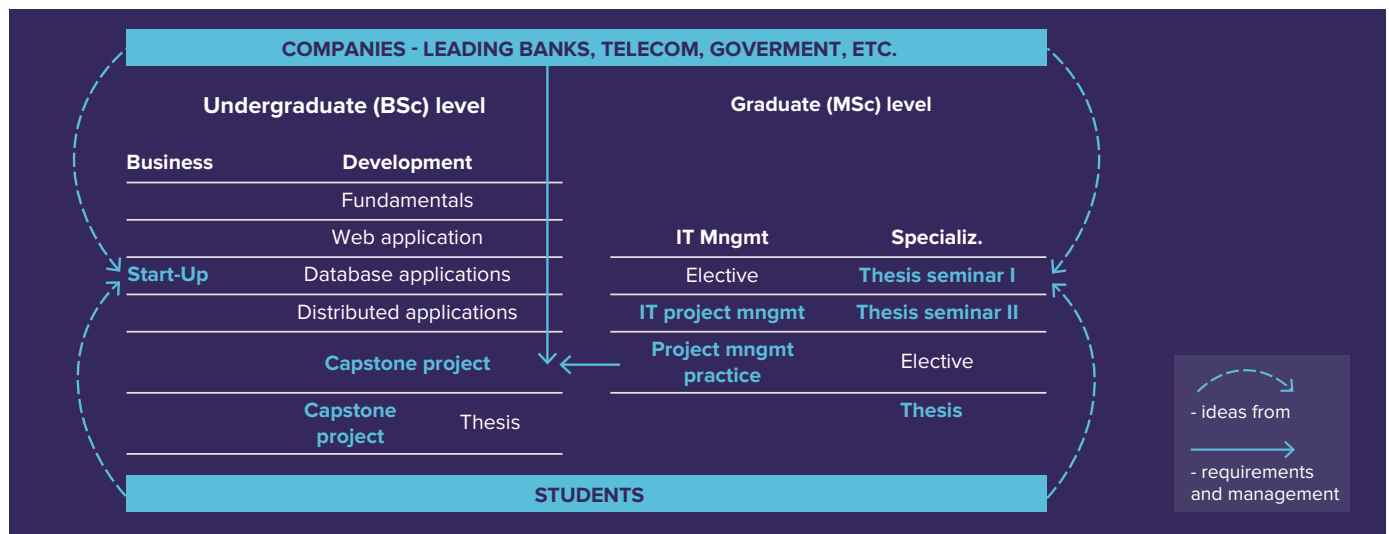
COMPANIES - LEADING BANKS, TELECOM, GOVERMENT, ETC.

Undergraduate (BSc) level

| Business | Development |
|---|---|
| | Fundamentals |
| | Web application |
| Start-Up | Database applications |
| | Distributed applications |
| | Capstone project |
| Capstone project | Thesis |

Graduate (MSc) level

| IT Mngmt | Specializ. |
|---|---|
| Elective | Thesis seminar I |
| IT project mngmt | Thesis seminar II |
| Project mngmt practice | Elective |
| | Thesis |

STUDENTS

- ideas from

- requirements and management